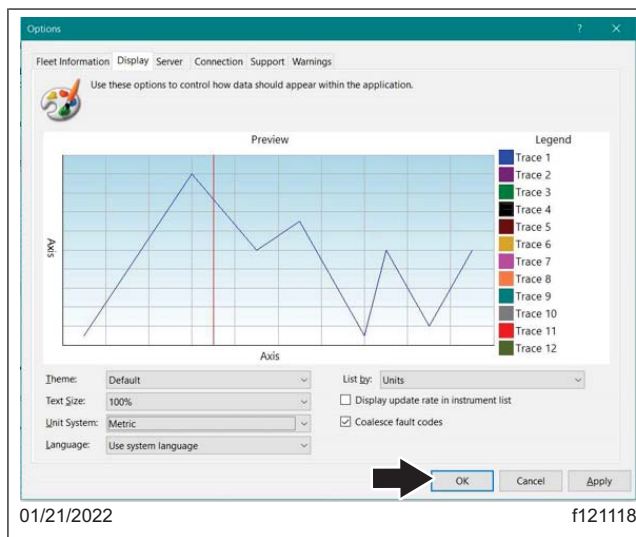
Options ? ×

Fleet Information Display Server Connection Support Warnings

Use these options to control how data should appear within the application.

Preview

Legend

Trace 1
Trace 2
Trace 3
Trace 4
Trace 5
Trace 6
Trace 7
Trace 8
Trace 9
Trace 10
Trace 11
Trace 12

Axis

Axis

Theme: Default

Text Size: 100%

Unit System: Metric

Language: Use system language

List by: Units

Display update rate in instrument list

Coalesce fault codes

OK Cancel Apply

01/21/2022

f121118